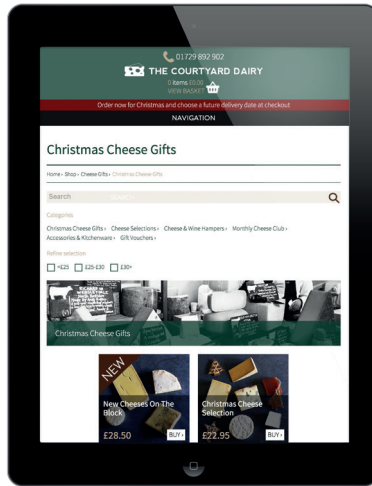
01729 892 902

THE COURTYARD DAIRY

0 items £0.00
VIEW BASKET

Order now for Christmas and choose a future delivery date at checkout

NAVIGATION

Christmas Cheese Gifts

Home › Shop › Cheese Gifts › Christmas Cheese Gifts

Search SEARCH

Categories

Christmas Cheese Gifts › Cheese Selections › Cheese & Wine Hampers › Monthly Cheese Club › Accessories & Kitchenware › Gift Vouchers ›

Refine selection

<£25 £25-£30 £30+

Christmas Cheese Gifts

NEW

New Cheeses On The Block

£28.50 BUY ›

Christmas Cheese Selection

£22.95 BUY ›